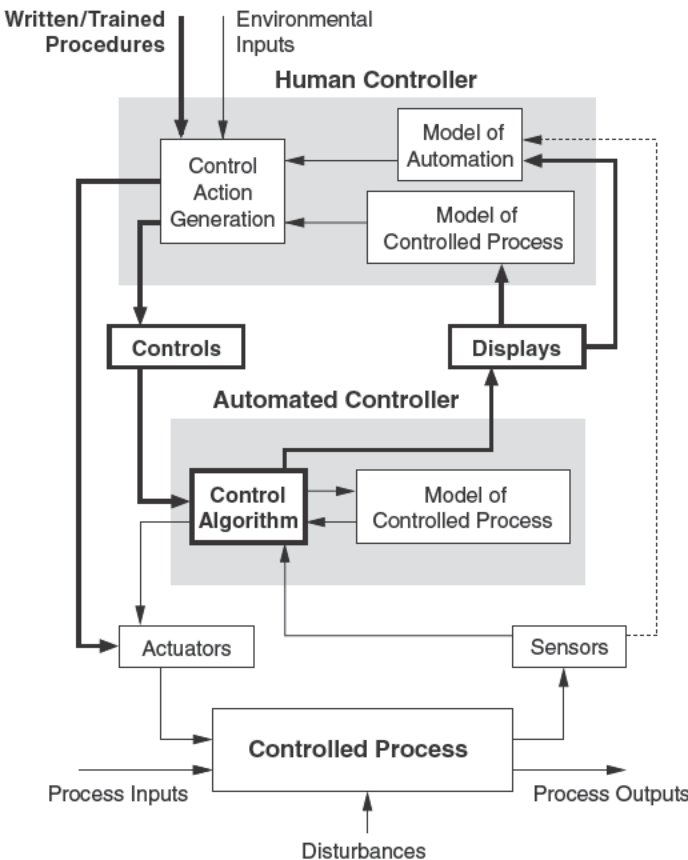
Written/Trained Procedures

Environmental Inputs

Human Controller

Model of Automation

Control Action Generation

Model of Controlled Process

Controls

Displays

Automated Controller

Control Algorithm

Model of Controlled Process

Actuators

Sensors

Controlled Process

Process Inputs

Process Outputs

Disturbances